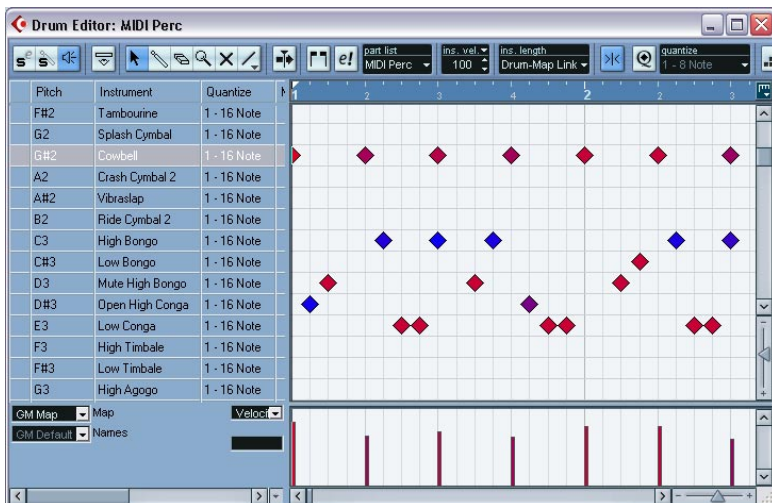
Drum Editor: MIDI Perc

part list
MIDI Perc
ins. vel.
100
ins. length
Drum-Map Link
quantize
1 - 8 Note

| Pitch | Instrument | Quantize |
|---|---|---|
| F#2 | Tambourine | 1 - 16 Note |
| G2 | Splash Cymbal | 1 - 16 Note |
| G#2 | Cowbell | 1 - 16 Note |
| A2 | Crash Cymbal 2 | 1 - 16 Note |
| A#2 | Vibraslap | 1 - 16 Note |
| B2 | Ride Cymbal 2 | 1 - 16 Note |
| C3 | High Bongo | 1 - 16 Note |
| C#3 | Low Bongo | 1 - 16 Note |
| D3 | Mute High Bongo | 1 - 16 Note |
| D#3 | Open High Conga | 1 - 16 Note |
| E3 | Low Conga | 1 - 16 Note |
| F3 | High Timbale | 1 - 16 Note |
| F#3 | Low Timbale | 1 - 16 Note |
| G3 | High Agogo | 1 - 16 Note |

1 2 3 4 2 2 3

GM Map Map
GM Default Names
Veloci